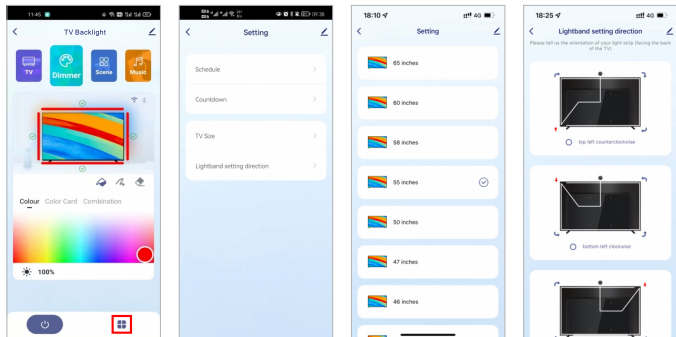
11:45

TV Backlight

TV

Dimmer

Scene

Music

Colour Color Card Combination

100%

09:38

Setting

Schedule

Countdown

TV Size

Lightband setting direction

18:10

4G

Setting

65 inches

60 inches

58 inches

55 inches

50 inches

47 inches

46 inches

18:25

4G

Lightband setting direction

Please tell us the orientation of your light strip (facing the back of the TV)

top left counterclockwise

bottom left clockwise